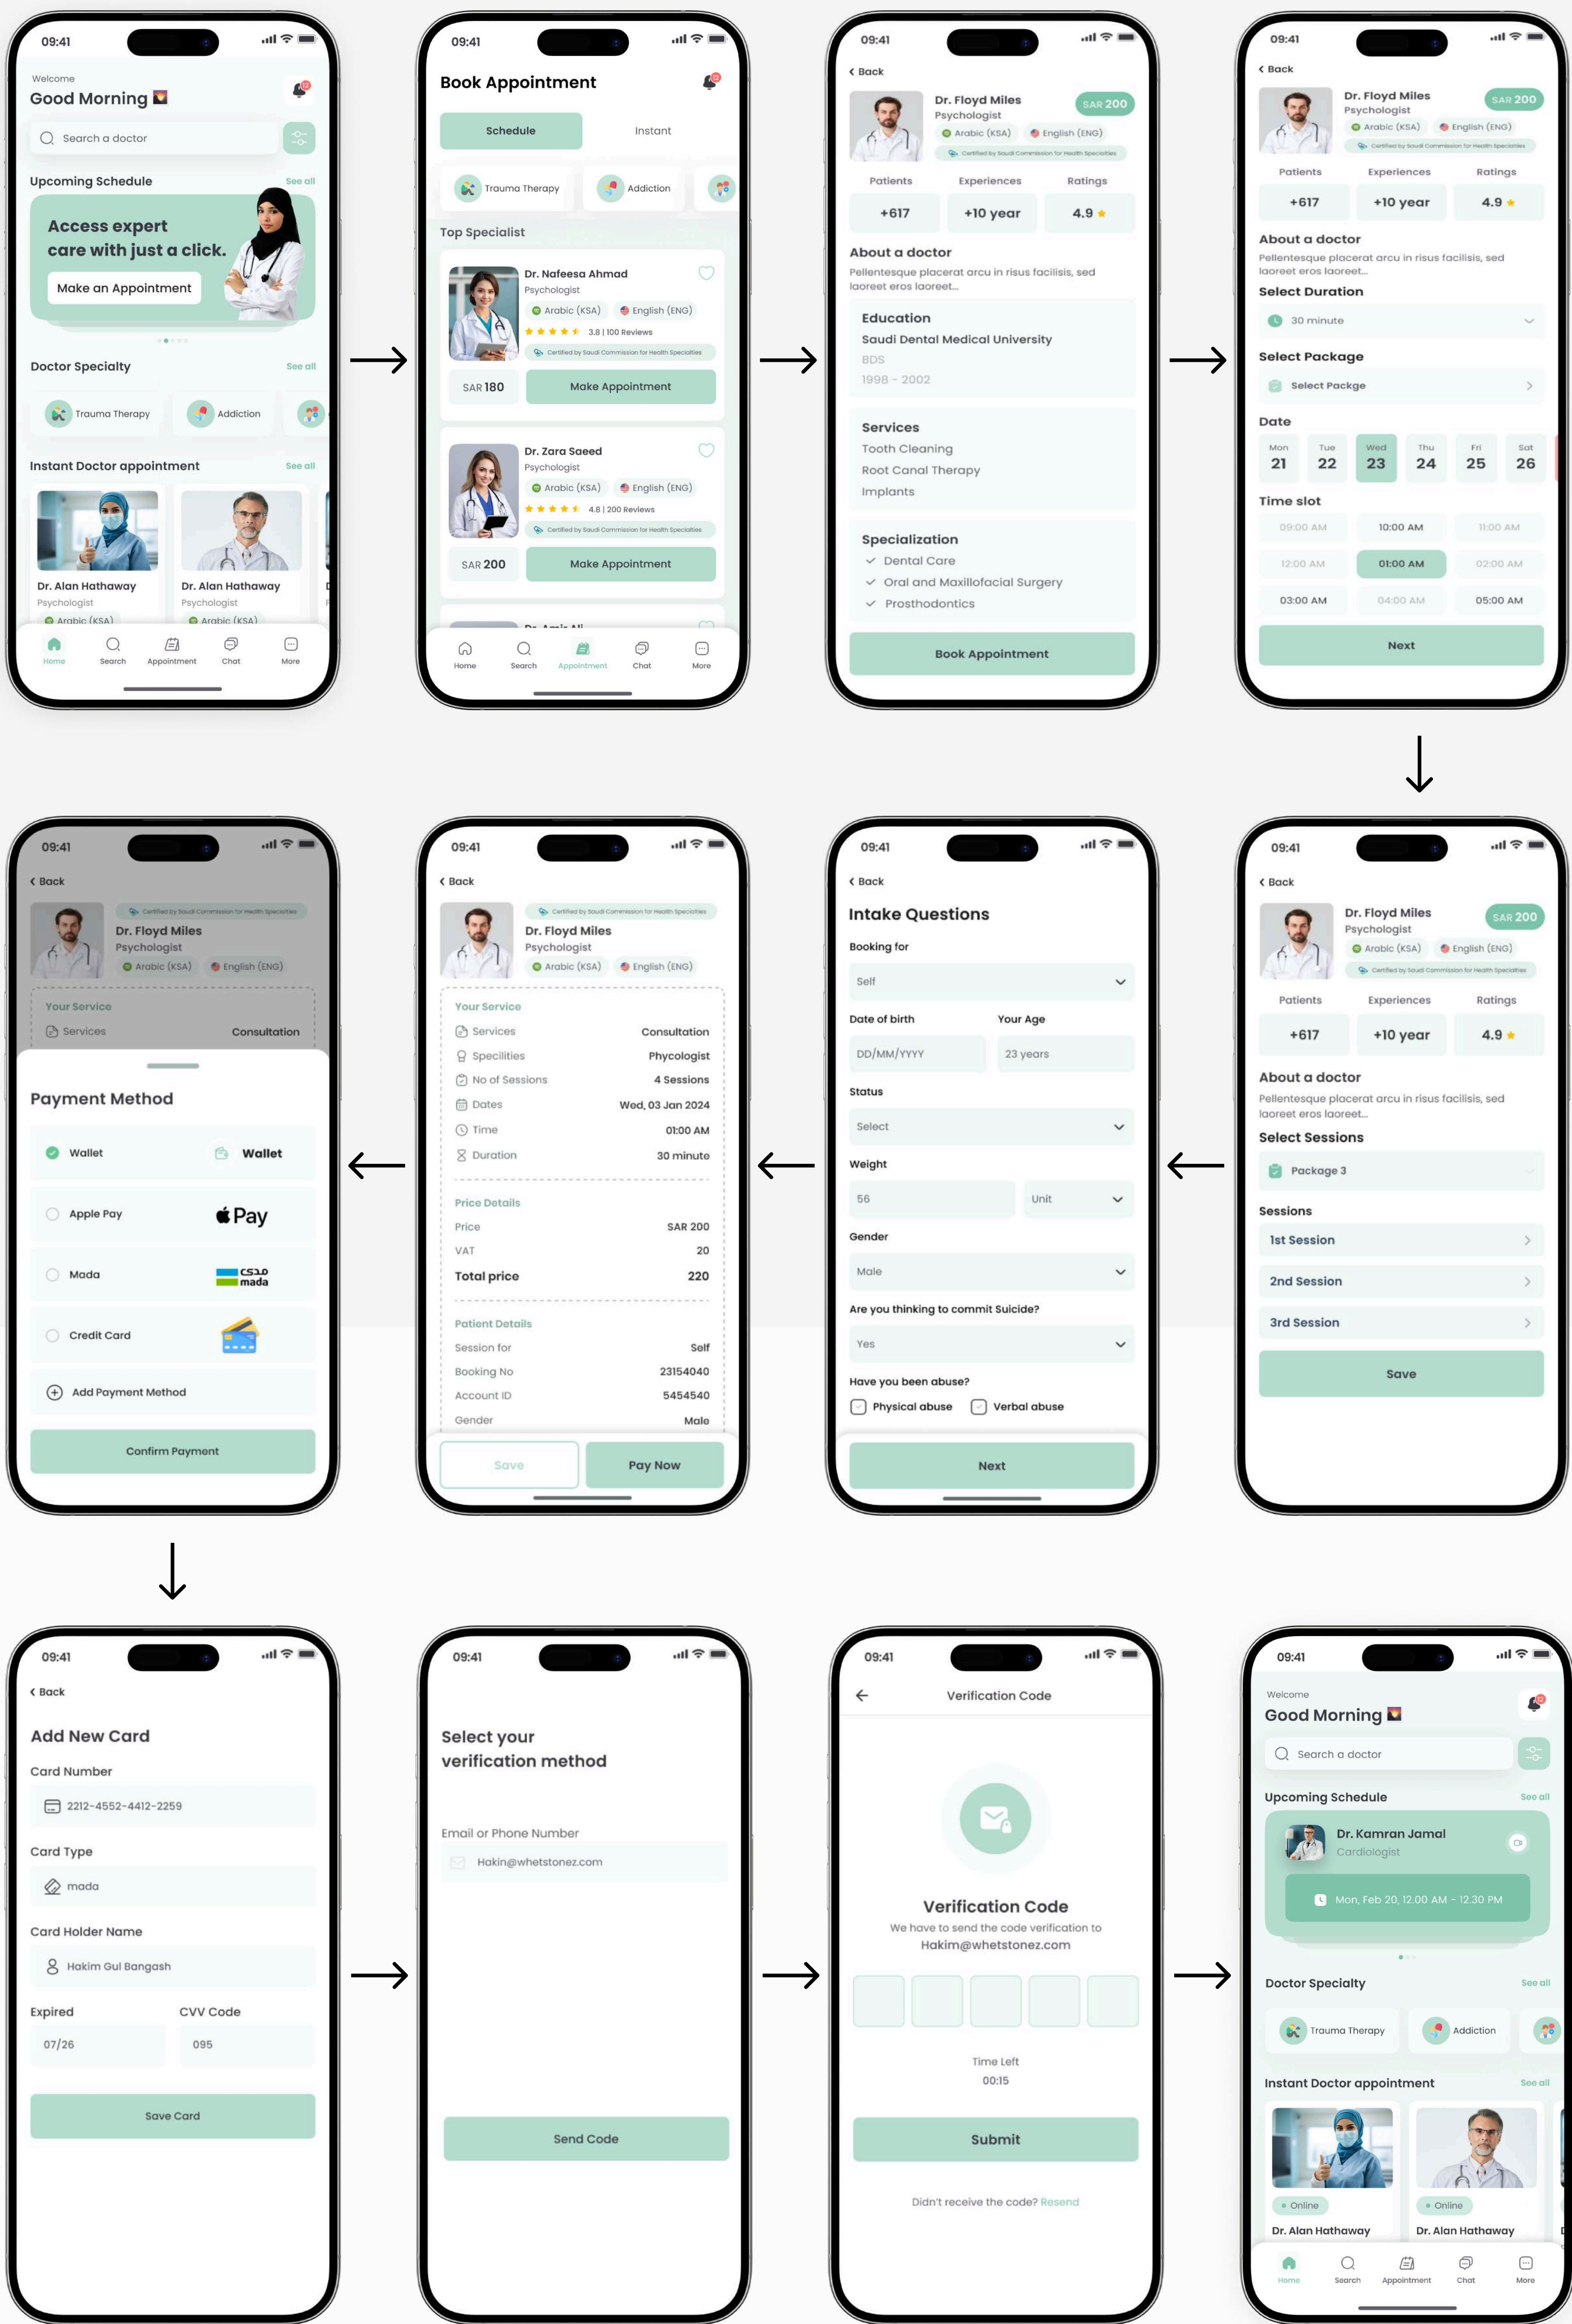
09:41

Welcome
Good Morning

Search a doctor

Upcoming Schedule
See all

Access expert care with just a click.
Make an Appointment

Doctor Specialty
See all

Trauma Therapy
Addiction

Instant Doctor appointment
See all

Dr. Alan Hathaway
Psychologist
Arabic (KSA)

Dr. Alan Hathaway
Psychologist
Arabic (KSA)

Home
Search
Appointment
Chat
More

09:41

Book Appointment

Schedule
Instant

Trauma Therapy
Addiction

Top Specialist

Dr. Nafeesa Ahmad
Psychologist
Arabic (KSA)
English (ENG)
3.8 | 100 Reviews
Certified by Saudi Commission for Health Specialties
SAR 180
Make Appointment

Dr. Zara Saeed
Psychologist
Arabic (KSA)
English (ENG)
4.8 | 200 Reviews
Certified by Saudi Commission for Health Specialties
SAR 200
Make Appointment

Home
Search
Appointment
Chat
More

09:41

Back

Dr. Floyd Miles
Psychologist
SAR 200
Arabic (KSA)
English (ENG)
Certified by Saudi Commission for Health Specialties

Patients
Experiences
Ratings
+617
+10 year
4.9

About a doctor
Pellentesque placerat arcu in risus facilisis, sed laoreet eros laoreet...

Education
Saudi Dental Medical University
BDS
1998 - 2002

Services
Tooth Cleaning
Root Canal Therapy
Implants

Specialization
Dental Care
Oral and Maxillofacial Surgery
Prosthodontics

Book Appointment

09:41

Back

Dr. Floyd Miles
Psychologist
SAR 200
Arabic (KSA)
English (ENG)
Certified by Saudi Commission for Health Specialties

Patients
Experiences
Ratings
+617
+10 year
4.9

About a doctor
Pellentesque placerat arcu in risus facilisis, sed laoreet eros laoreet...

Select Duration
30 minute

Select Package
Select Packge

Date
Mon 21
Tue 22
Wed 23
Thu 24
Fri 25
Sat 26

Time slot
09:00 AM
10:00 AM
11:00 AM
12:00 AM
01:00 AM
02:00 AM
03:00 AM
04:00 AM
05:00 AM

Next

09:41

Back

Certified by Saudi Commission for Health Specialties
Dr. Floyd Miles
Psychologist
Arabic (KSA)
English (ENG)

Your Service
Services
Consultation

Payment Method

Wallet
Wallet
Apple Pay
Pay
Mada
مدى mada
Credit Card
Add Payment Method

Confirm Payment

09:41

Back

Certified by Saudi Commission for Health Specialties
Dr. Floyd Miles
Psychologist
Arabic (KSA)
English (ENG)

Your Service
Services
Consultation
Specilities
Phycologist
No of Sessions
4 Sessions
Dates
Wed, 03 Jan 2024
Time
01:00 AM
Duration
30 minute

Price Details
Price
SAR 200
VAT
20
Total price
220

Patient Details
Session for
Self
Booking No
23154040
Account ID
5454540
Gender
Male

Save
Pay Now

09:41

Back

Intake Questions

Booking for
Self

Date of birth
DD/MM/YYYY
Your Age
23 years

Status
Select

Weight
56
Unit

Gender
Male

Are you thinking to commit Suicide?
Yes

Have you been abuse?
Physical abuse
Verbal abuse

Next

09:41

Back

Dr. Floyd Miles
Psychologist
SAR 200
Arabic (KSA)
English (ENG)
Certified by Saudi Commission for Health Specialties

Patients
Experiences
Ratings
+617
+10 year
4.9

About a doctor
Pellentesque placerat arcu in risus facilisis, sed laoreet eros laoreet...

Select Sessions
Package 3

Sessions
1st Session
2nd Session
3rd Session

Save

09:41

Back

Add New Card

Card Number
2212-4552-4412-2259

Card Type
mada

Card Holder Name
Hakim Gul Bangash

Expired
07/26
CVV Code
095

Save Card

09:41

Select your verification method

Email or Phone Number
Hakin@whetstonez.com

Send Code

09:41

Verification Code

Verification Code
We have to send the code verification to
Hakim@whetstonez.com

Time Left
00:15

Submit

Didn't receive the code? Resend

09:41

Welcome
Good Morning

Search a doctor

Upcoming Schedule
See all

Dr. Kamran Jamal
Cardiologist
Mon, Feb 20, 12.00 AM - 12.30 PM

Doctor Specialty
See all

Trauma Therapy
Addiction

Instant Doctor appointment
See all

Online
Dr. Alan Hathaway
Online
Dr. Alan Hathaway

Home
Search
Appointment
Chat
More